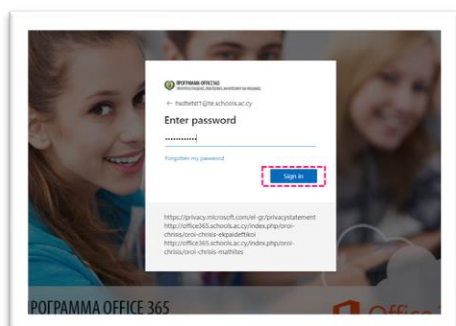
ΠΡΟΓΡΑΜΜΑ OFFICE365
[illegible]

← hadtetet1@te.schools.ac.cy

Enter password

••••••••••••

Forgotten my password

Sign in

https://privacy.microsoft.com/el-gr/privacystatement
http://office365.schools.ac.cy/index.php/oroi-chrisis/oroi-chrisis-ekpaideftikoi
http://office365.schools.ac.cy/index.php/oroi-chrisis/oroi-chrisis-mathites

ΡΟΓΡΑΜΜΑ OFFICE 365

Office